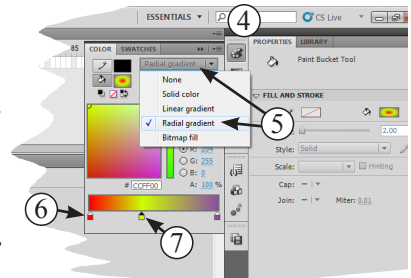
ESSENTIALS ▾
4
CS Live
85
COLOR
SWATCHES
Radial gradient
None
Solid color
Linear gradient
✓ Radial gradient
Bitmap fill
5
R: 204
G: 255
B: 0
A: 100 %
# CCFF00
6
7
PROPERTIES
LIBRARY
Paint Bucket Tool
FILL AND STROKE
2.00
Style: Solid
Scale:
Hinting
Cap:
Join:
Miter: 0.01